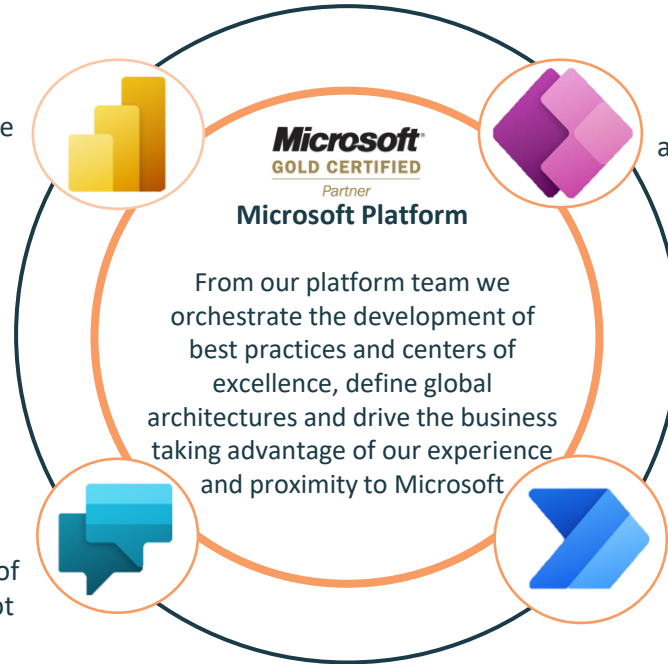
e

a

Microsoft
GOLD CERTIFIED
Partner
Microsoft Platform

From our platform team we orchestrate the development of best practices and centers of excellence, define global architectures and drive the business taking advantage of our experience and proximity to Microsoft

of
ot